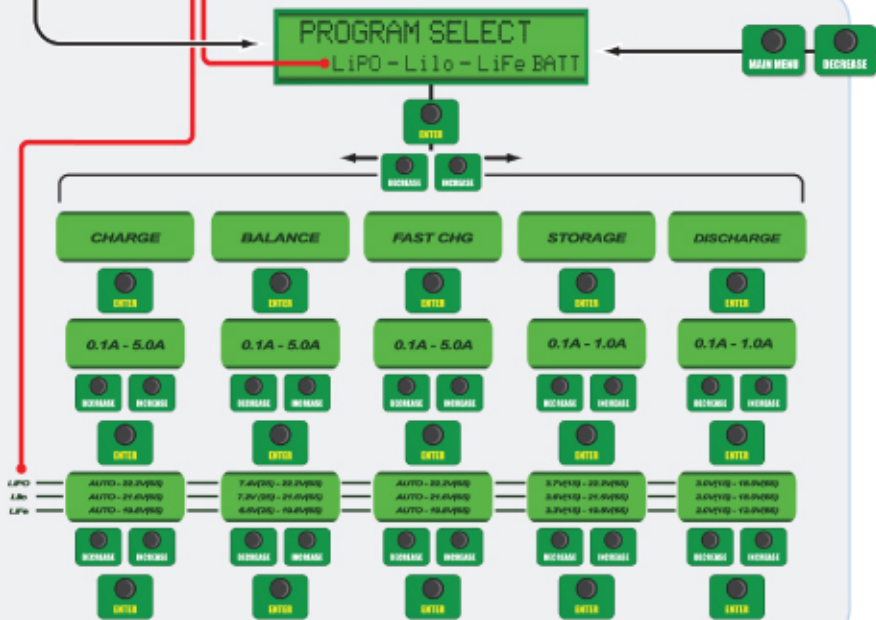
PROGRAM SELECT
LiPO - Lilo - LiFe BATT

MAIN MENU
DECREASE

ENTER

DECREASE
INCREASE

CHARGE
BALANCE
FAST CHG
STORAGE
DISCHARGE

ENTER
ENTER
ENTER
ENTER
ENTER

0.1A - 5.0A
0.1A - 5.0A
0.1A - 5.0A
0.1A - 1.0A
0.1A - 1.0A

DECREASE INCREASE
DECREASE INCREASE
DECREASE INCREASE
DECREASE INCREASE
DECREASE INCREASE

ENTER
ENTER
ENTER
ENTER
ENTER

LiPO
Lilo
LiFe

AUTO - 22.2V(6S)
AUTO - 21.6V(6S)
AUTO - 19.8V(6S)

7.4V(2S) - 22.2V(6S)
7.2V (2S) - 21.6V(6S)
6.6V(2S) - 19.8V(6S)

AUTO - 22.2V(6S)
AUTO - 21.6V(6S)
AUTO - 19.8V(6S)

3.7V(1S) - 22.2V(6S)
3.6V(1S) - 21.6V(6S)
3.3V(1S) - 19.8V(6S)

3.0V(1S) - 18.0V(6S)
3.0V(1S) - 18.0V(6S)
2.0V(1S) - 12.0V(6S)

DECREASE INCREASE
DECREASE INCREASE
DECREASE INCREASE
DECREASE INCREASE
DECREASE INCREASE

ENTER
ENTER
ENTER
ENTER
ENTER